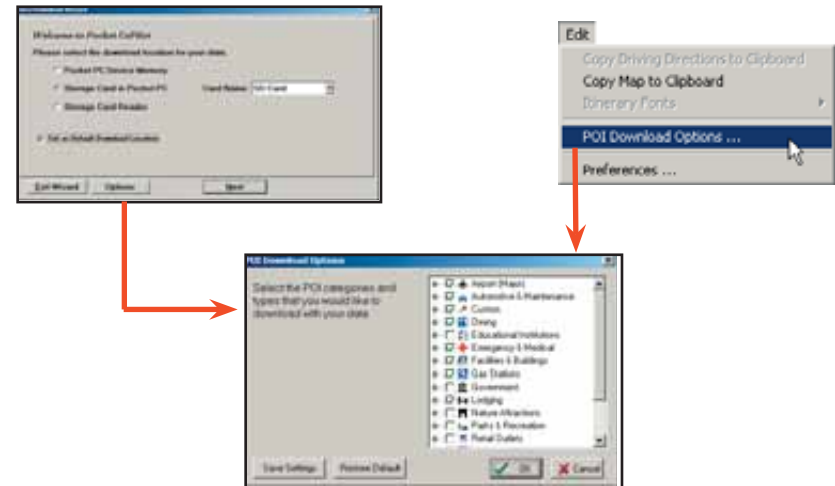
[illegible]

Welcome to Pocket Cultiver

Please select the download location for your data.

Pocket PC Device Memory

Storage Card in Pocket PC

Card Name: SD Card

Storage Card Reader

Set as Default Download Location

Exit Wizard

Options

Next

Edit

Copy Driving Directions to Clipboard

Copy Map to Clipboard

Itinerary Fonts

POI Download Options ...

Preferences ...

POI Download Options

Select the POI categories and types that you would like to download with your data.

Airport (Major)

Automotive & Maintenance

Custom

Dining

Educational Institutions

Emergency & Medical

Facilities & Buildings

Gas Stations

Government

Lodging

Nature Attractions

Parks & Recreation

Retail Outlets

Save Settings

Restore Default

OK

Cancel